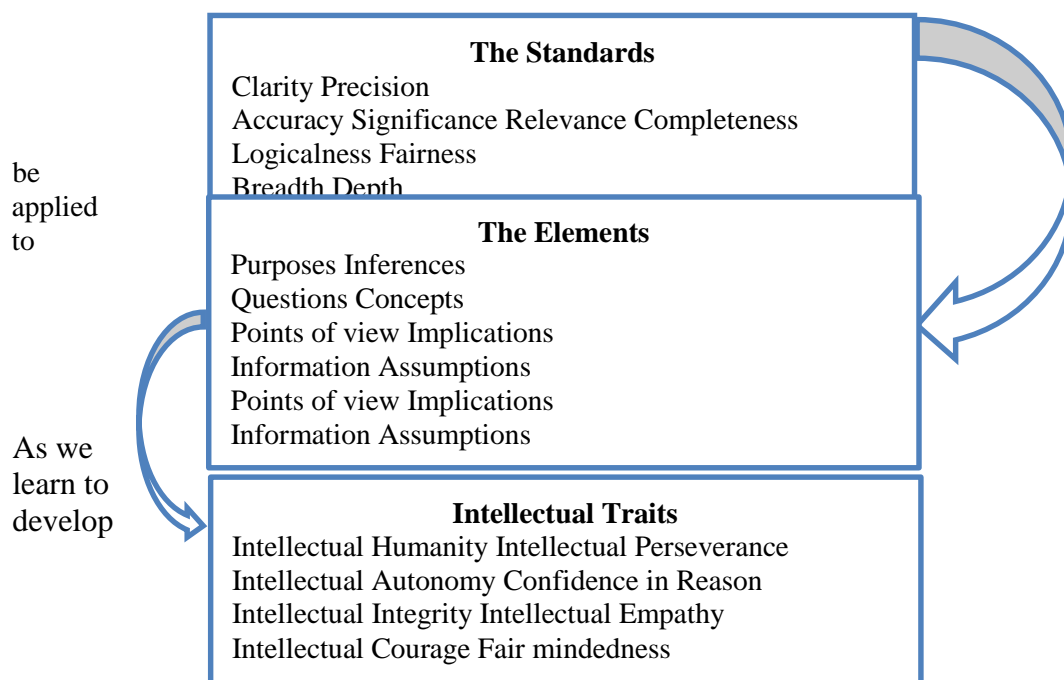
be applied to

The Standards
Clarity Precision
Accuracy Significance Relevance Completeness
Logicalness Fairness
Breadth Depth

The Elements
Purposes Inferences
Questions Concepts
Points of view Implications
Information Assumptions
Points of view Implications
Information Assumptions

As we learn to develop

Intellectual Traits
Intellectual Humanity Intellectual Perseverance
Intellectual Autonomy Confidence in Reason
Intellectual Integrity Intellectual Empathy
Intellectual Courage Fair mindedness